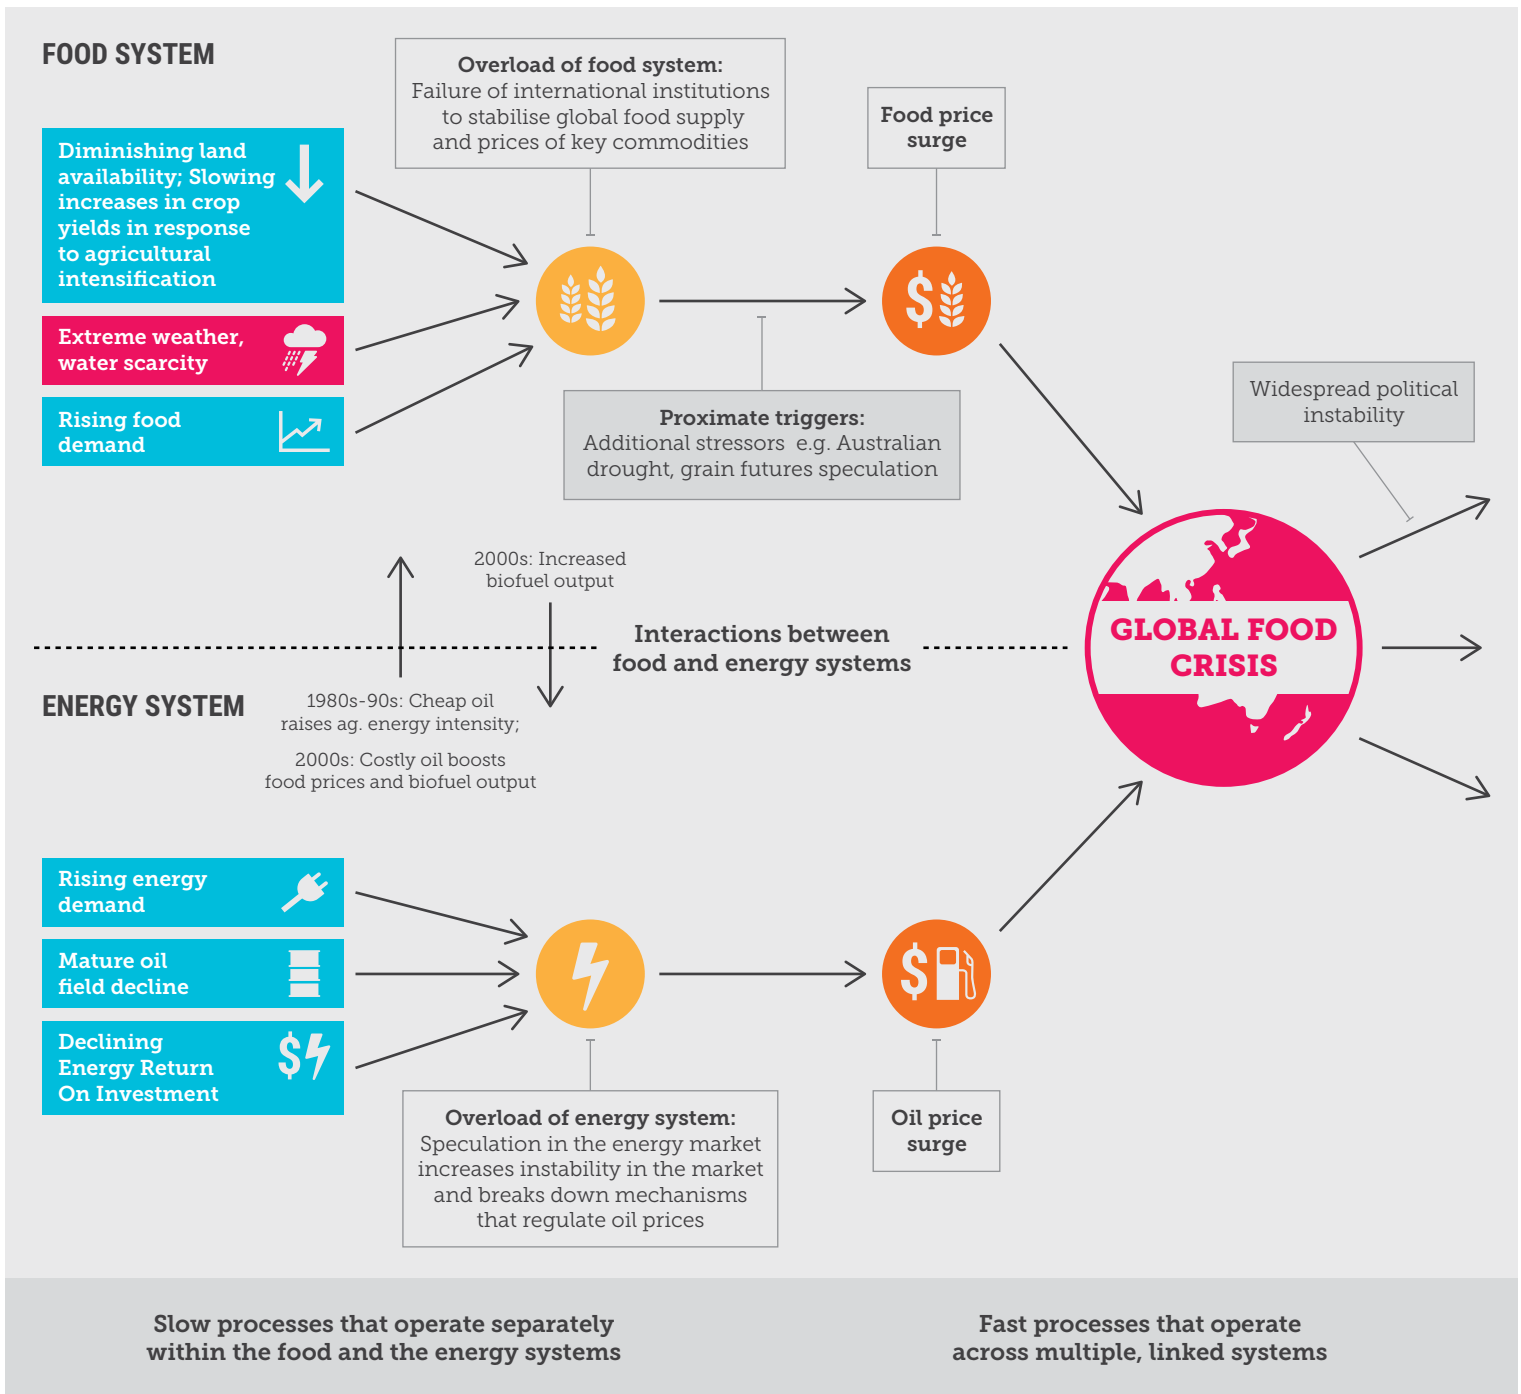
FOOD SYSTEM

Diminishing land availability; Slowing increases in crop yields in response to agricultural intensification

Extreme weather, water scarcity

Rising food demand

Overload of food system: Failure of international institutions to stabilise global food supply and prices of key commodities

Food price surge

Proximate triggers: Additional stressors e.g. Australian drought, grain futures speculation

Widespread political instability

GLOBAL FOOD CRISIS

2000s: Increased biofuel output

Interactions between food and energy systems

ENERGY SYSTEM

1980s-90s: Cheap oil raises ag. energy intensity;

2000s: Costly oil boosts food prices and biofuel output

Rising energy demand

Mature oil field decline

Declining Energy Return On Investment

Overload of energy system: Speculation in the energy market increases instability in the market and breaks down mechanisms that regulate oil prices

Oil price surge

Slow processes that operate separately within the food and the energy systems

Fast processes that operate across multiple, linked systems